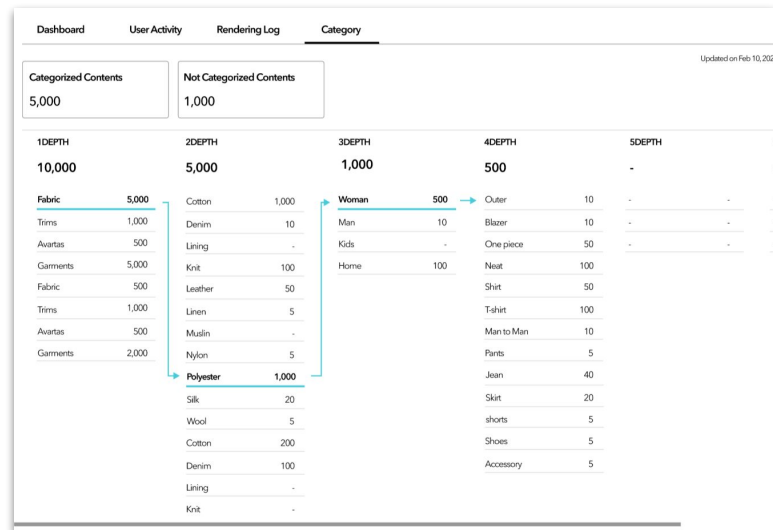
Dashboard User Activity Rendering Log Category

Updated on Feb 10, 202

Categorized Contents
5,000

Not Categorized Contents
1,000

1DEPTH
10,000

| | |
|---|---|
| Fabric | 5,000 |
| Trims | 1,000 |
| Avartas | 500 |
| Garments | 5,000 |
| Fabric | 500 |
| Trims | 1,000 |
| Avartas | 500 |
| Garments | 2,000 |

2DEPTH
5,000

| | |
|---|---|
| Cotton | 1,000 |
| Denim | 10 |
| Lining | - |
| Knit | 100 |
| Leather | 50 |
| Linen | 5 |
| Muslin | - |
| Nylon | 5 |
| Polyester | 1,000 |
| Silk | 20 |
| Wool | 5 |
| Cotton | 200 |
| Denim | 100 |
| Lining | - |
| Knit | - |

3DEPTH
1,000

| | |
|---|---|
| Woman | 500 |
| Man | 10 |
| Kids | - |
| Home | 100 |

4DEPTH
500

| | |
|---|---|
| Outer | 10 |
| Blazer | 10 |
| One piece | 50 |
| Neat | 100 |
| Shirt | 50 |
| T-shirt | 100 |
| Man to Man | 10 |
| Pants | 5 |
| Jean | 40 |
| Skirt | 20 |
| shorts | 5 |
| Shoes | 5 |
| Accessory | 5 |

5DEPTH
-

| | |
|---|---|
| - | - |
| - | - |
| - | - |